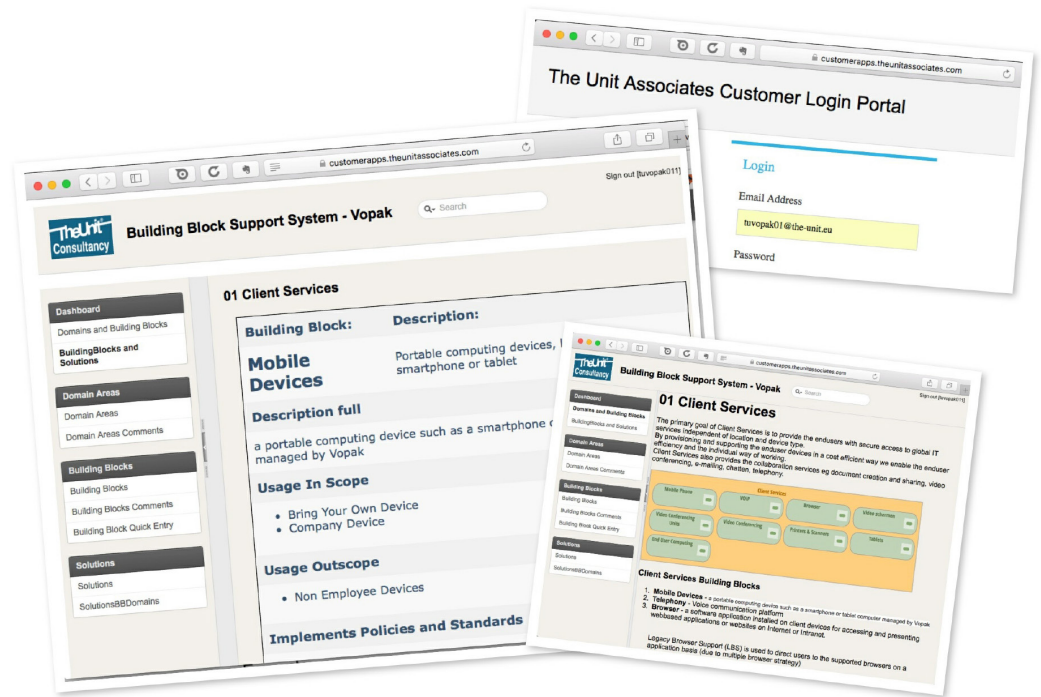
customerapps.theunitassociates.com

The Unit Associates Customer Login Portal

Login

Email Address

tuvopak01@the-unit.eu

Password

customerapps.theunitassociates.com

Sign out [tuvopak01]

TheUnit Consultancy

Building Block Support System - Vopak

Search

Dashboard

Domains and Building Blocks

BuildingBlocks and Solutions

Domain Areas

Domain Areas

Domain Areas Comments

Building Blocks

Building Blocks

Building Blocks Comments

Building Block Quick Entry

Solutions

Solutions

SolutionsBBDomains

01 Client Services

Building Block:

Description:

Mobile Devices

Portable computing devices, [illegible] smartphone or tablet

Description full

a portable computing device such as a smartphone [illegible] managed by Vopak

Usage In Scope

- Bring Your Own Device
- Company Device

Usage Outscope

- Non Employee Devices

Implements Policies and Standards

customerapps.theunitassociates.com

TheUnit Consultancy

Building Block Support System - Vopak

Search

Sign out [tuvopak01]

Dashboard

Domains and Building Blocks

BuildingBlocks and Solutions

Domain Areas

Domain Areas

Domain Areas Comments

Building Blocks

Building Blocks

Building Blocks Comments

Building Block Quick Entry

Solutions

Solutions

SolutionsBBDomains

01 Client Services

The primary goal of Client Services is to provide the endusers with secure access to global IT services independent of location and device type.
By provisioning and supporting the enduser devices in a cost efficient way we enable the enduser efficiency and the individual way of working.
Client Services also provides the collaboration services eg document creation and sharing, video conferencing, e-mailing, chatten, telephony.

Mobile Phone

VOIP

Client Services

Browser

Video schermen

Video Conferencing Units

Video Conferencing

Printers & Scanners

Tablets

End User Computing

Client Services Building Blocks

1. Mobile Devices - a portable computing device such as a smartphone or tablet computer managed by Vopak
2. Telephony - Voice communication platform
3. Browser - a software application installed on client devices for accessing and presenting webbased applications or websites on Internet or Intranet.

Legacy Browser Support (LBS) is used to direct users to the supported browsers on a application basis (due to multiple browser strategy)